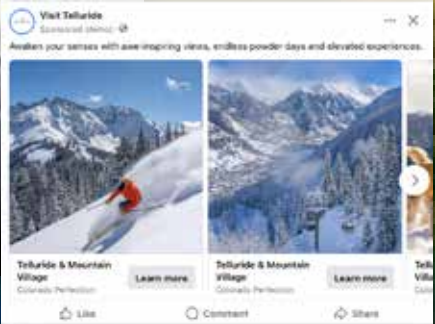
Visit Telluride
Sponsored (demo) · 

Awaken your senses with awe-inspiring views, endless powder days and elevated experiences.

Telluride & Mountain Village
Colorado Perfection
Learn more

Telluride & Mountain Village
Colorado Perfection
Learn more

Tellu

Like
Comment
Share